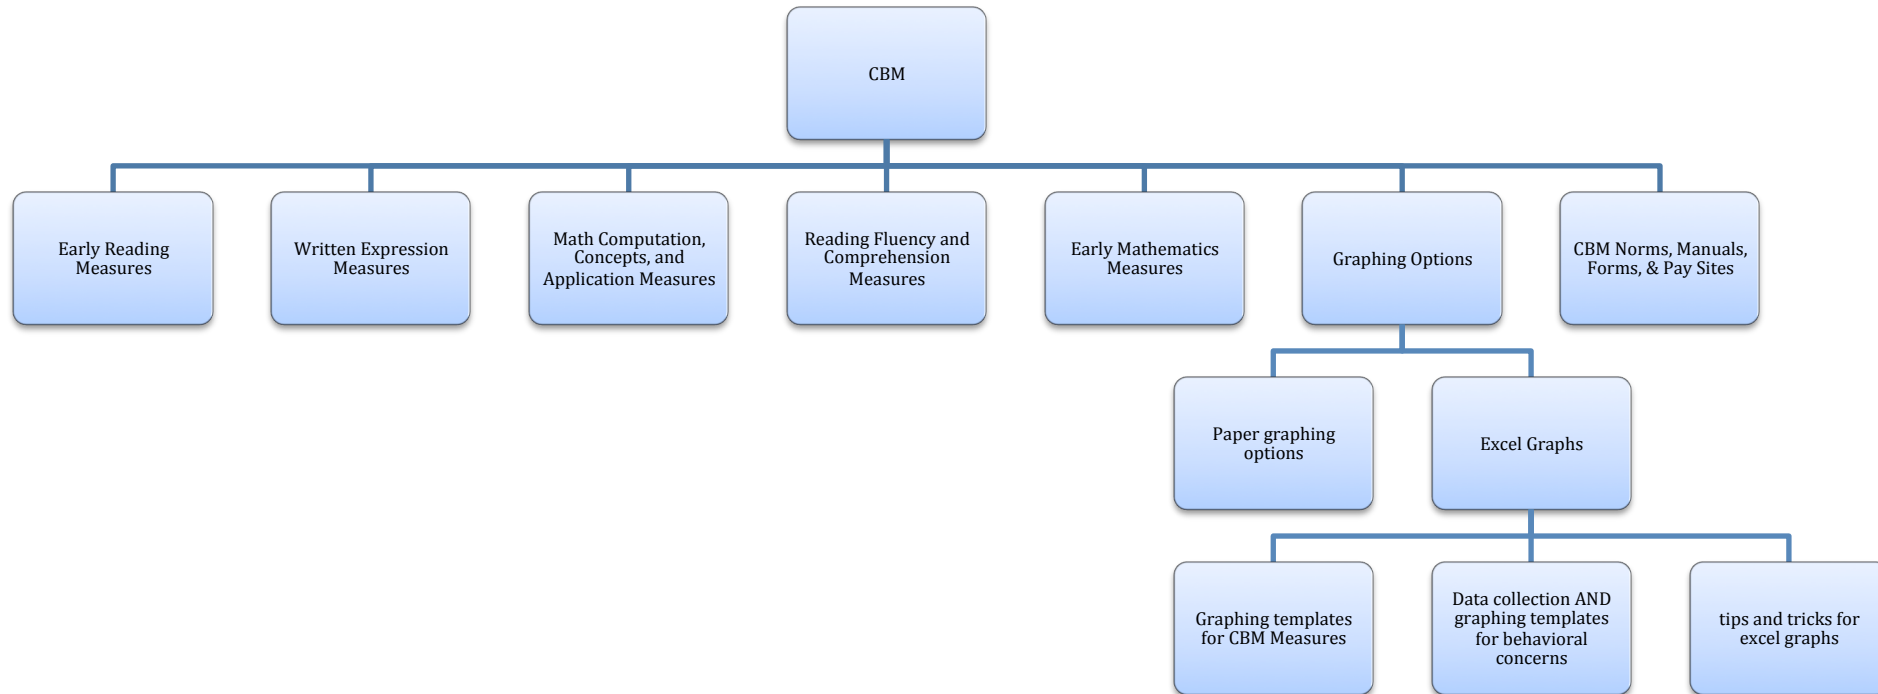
CBM

Early Reading Measures

Written Expression Measures

Math Computation, Concepts, and Application Measures

Reading Fluency and Comprehension Measures

Early Mathematics Measures

Graphing Options

CBM Norms, Manuals, Forms, & Pay Sites

Paper graphing options

Excel Graphs

Graphing templates for CBM Measures

Data collection AND graphing templates for behavioral concerns

tips and tricks for excel graphs